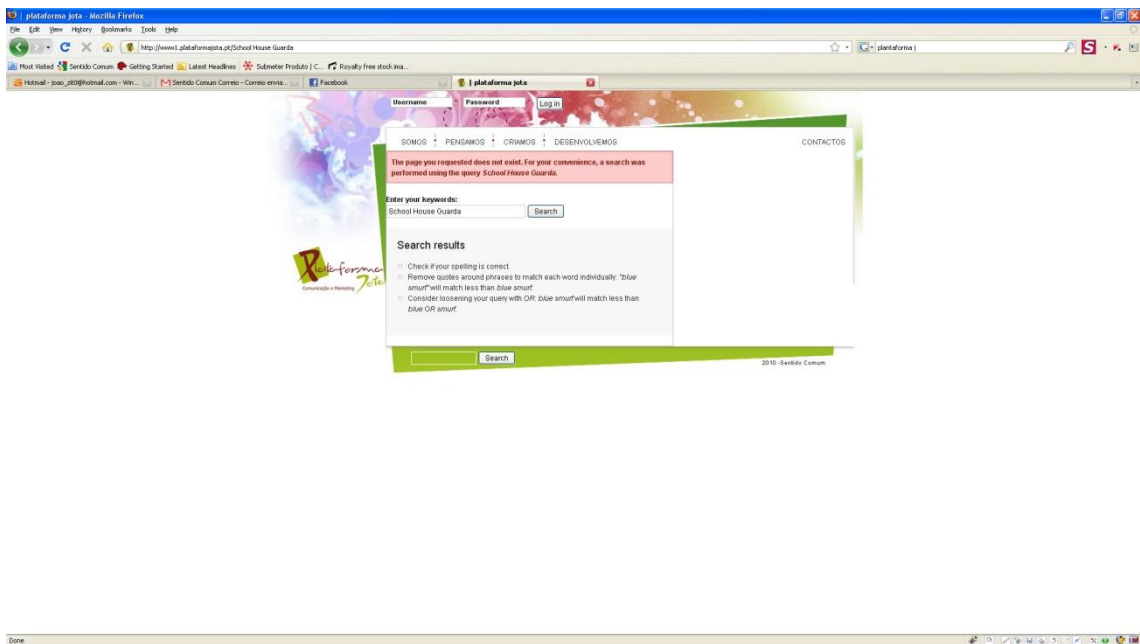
| plataforma jota - Mozilla Firefox

File Edit View History Bookmarks Tools Help

http://www1.plataformajota.pt/School House Guarda

plataforma j

Most Visited Sentido Comum Getting Started Latest Headlines Submeter Produto | C... Royalty free stock ima...

Hotmail - joao_pt0@hotmail.com - Win... Sentido Comum Correio - Correio envia... Facebook | plataforma jota

Username Password Log in

SOMOS PENSAMOS CRIAMOS DESENVOLVEMOS CONTACTOS

The page you requested does not exist. For your convenience, a search was performed using the query *School House Guarda*.

Enter your keywords:

School House Guarda

Search

Search results

Check if your spelling is correct.

Remove quotes around phrases to match each word individually: *"blue smurf"* will match less than *blue smurf*.

Consider loosening your query with *OR*: *blue smurf* will match less than *blue OR smurf*.

Plataforma Jota

Comunicação e Marketing

Search

2010 - Sentido Comum

Done